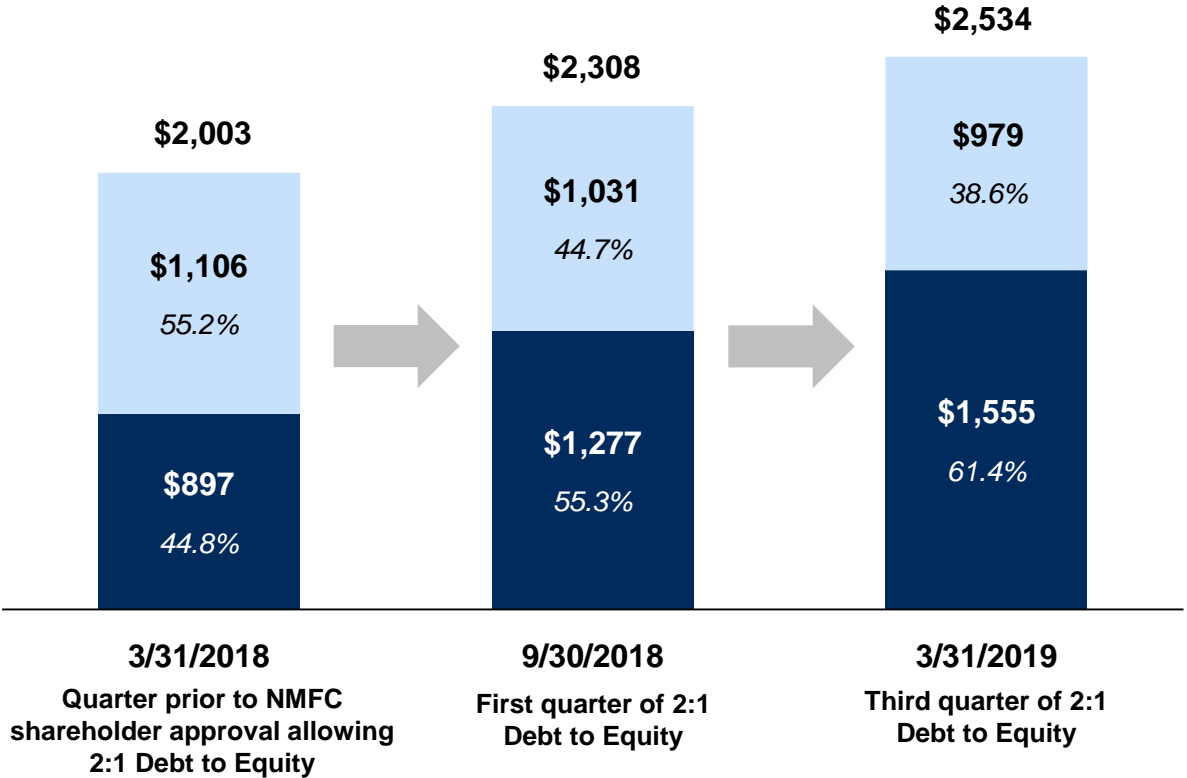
$2,003

$1,106
55.2%

$897
44.8%

$2,308

$1,031
44.7%

$1,277
55.3%

$2,534

$979
38.6%

$1,555
61.4%

3/31/2018
Quarter prior to NMFC shareholder approval allowing 2:1 Debt to Equity

9/30/2018
First quarter of 2:1 Debt to Equity

3/31/2019
Third quarter of 2:1 Debt to Equity